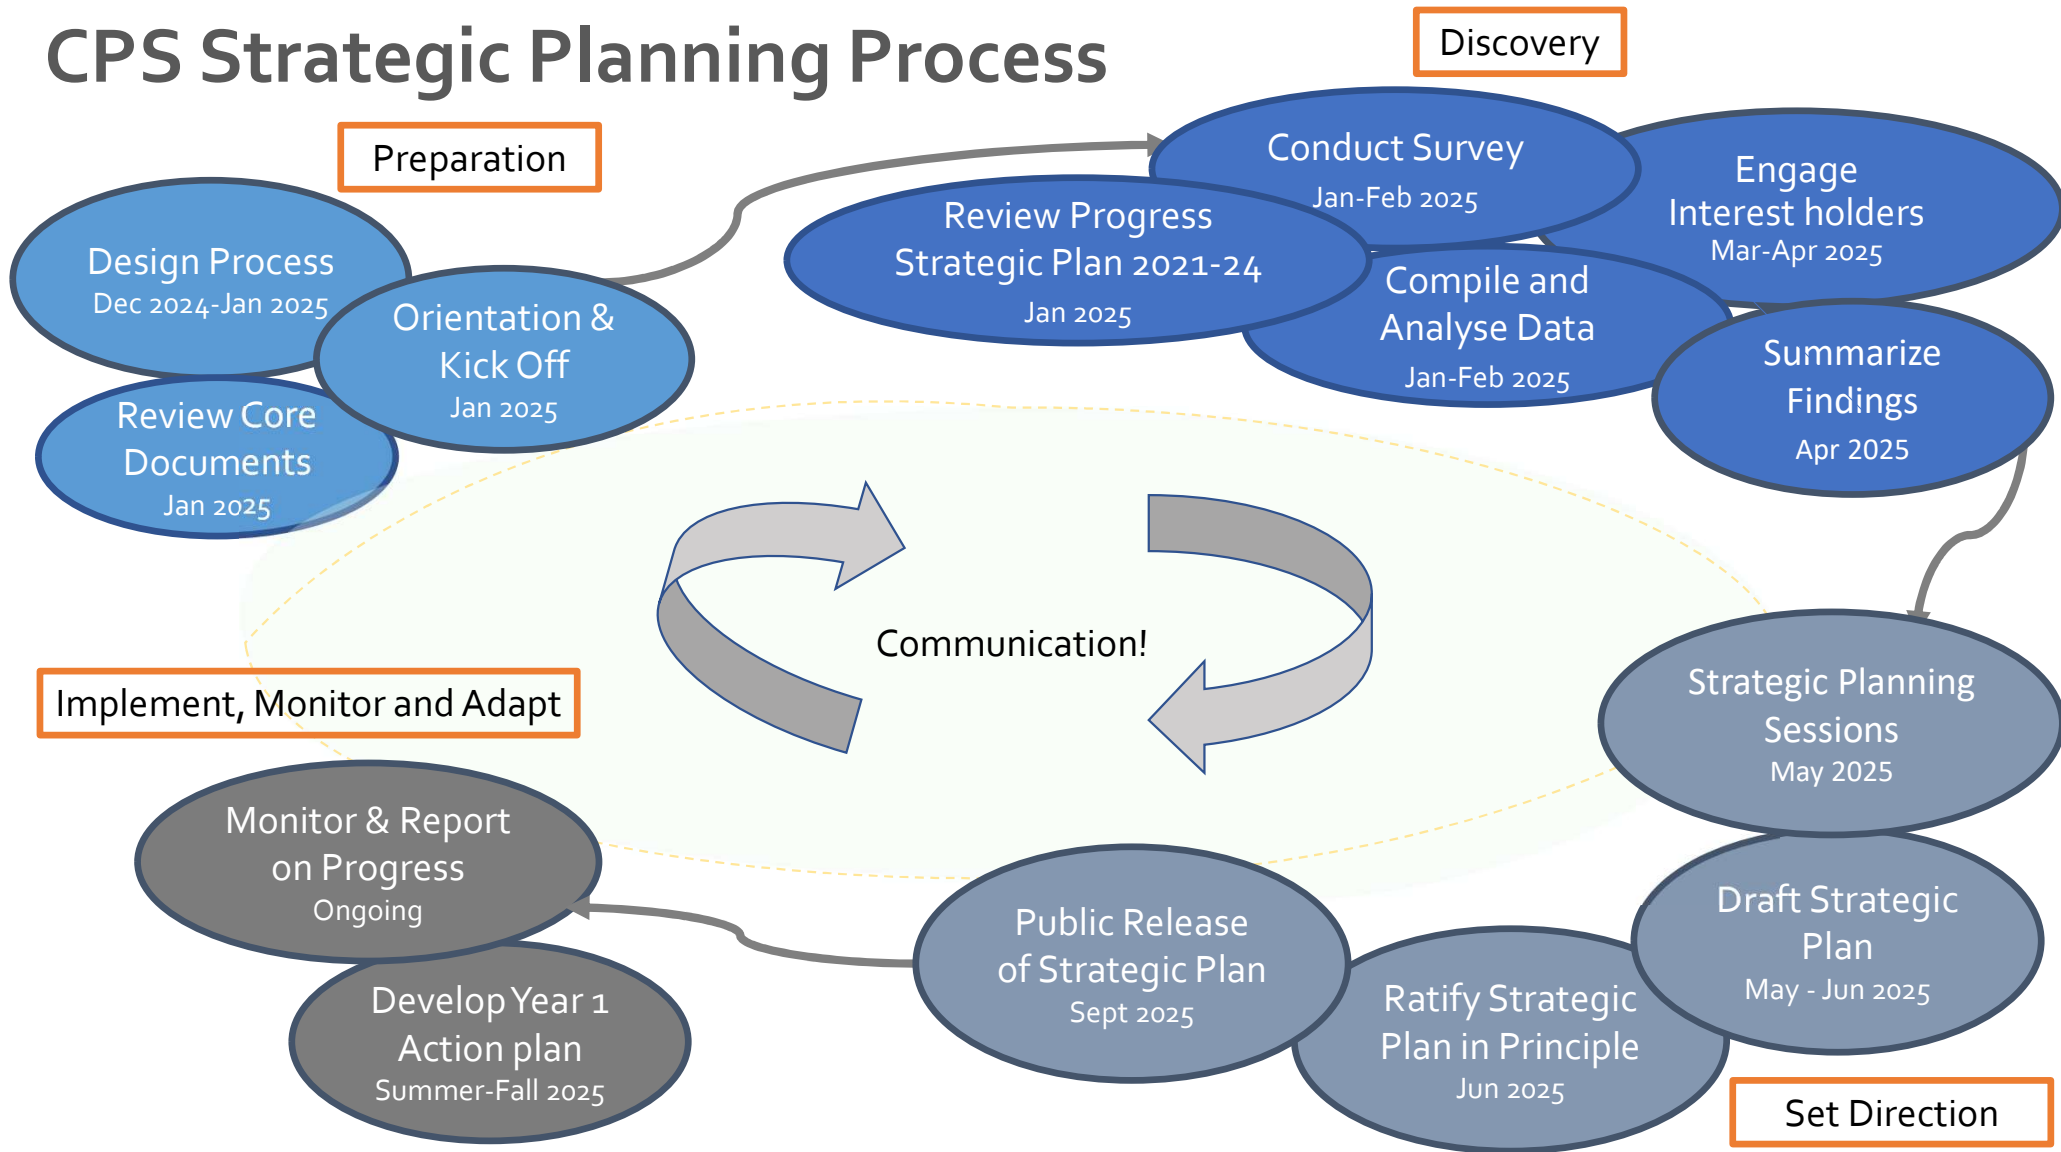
CPS Strategic Planning Process

Preparation

Design Process
Dec 2024-Jan 2025

Orientation & Kick Off
Jan 2025

Review Core Documents
Jan 2025

Discovery

Conduct Survey
Jan-Feb 2025

Engage Interest holders
Mar-Apr 2025

Review Progress Strategic Plan 2021-24
Jan 2025

Compile and Analyse Data
Jan-Feb 2025

Summarize Findings
Apr 2025

Communication!

Strategic Planning Sessions
May 2025

Draft Strategic Plan
May - Jun 2025

Ratify Strategic Plan in Principle
Jun 2025

Public Release of Strategic Plan
Sept 2025

Set Direction

Implement, Monitor and Adapt

Monitor & Report on Progress
Ongoing

Develop Year 1 Action plan
Summer-Fall 2025